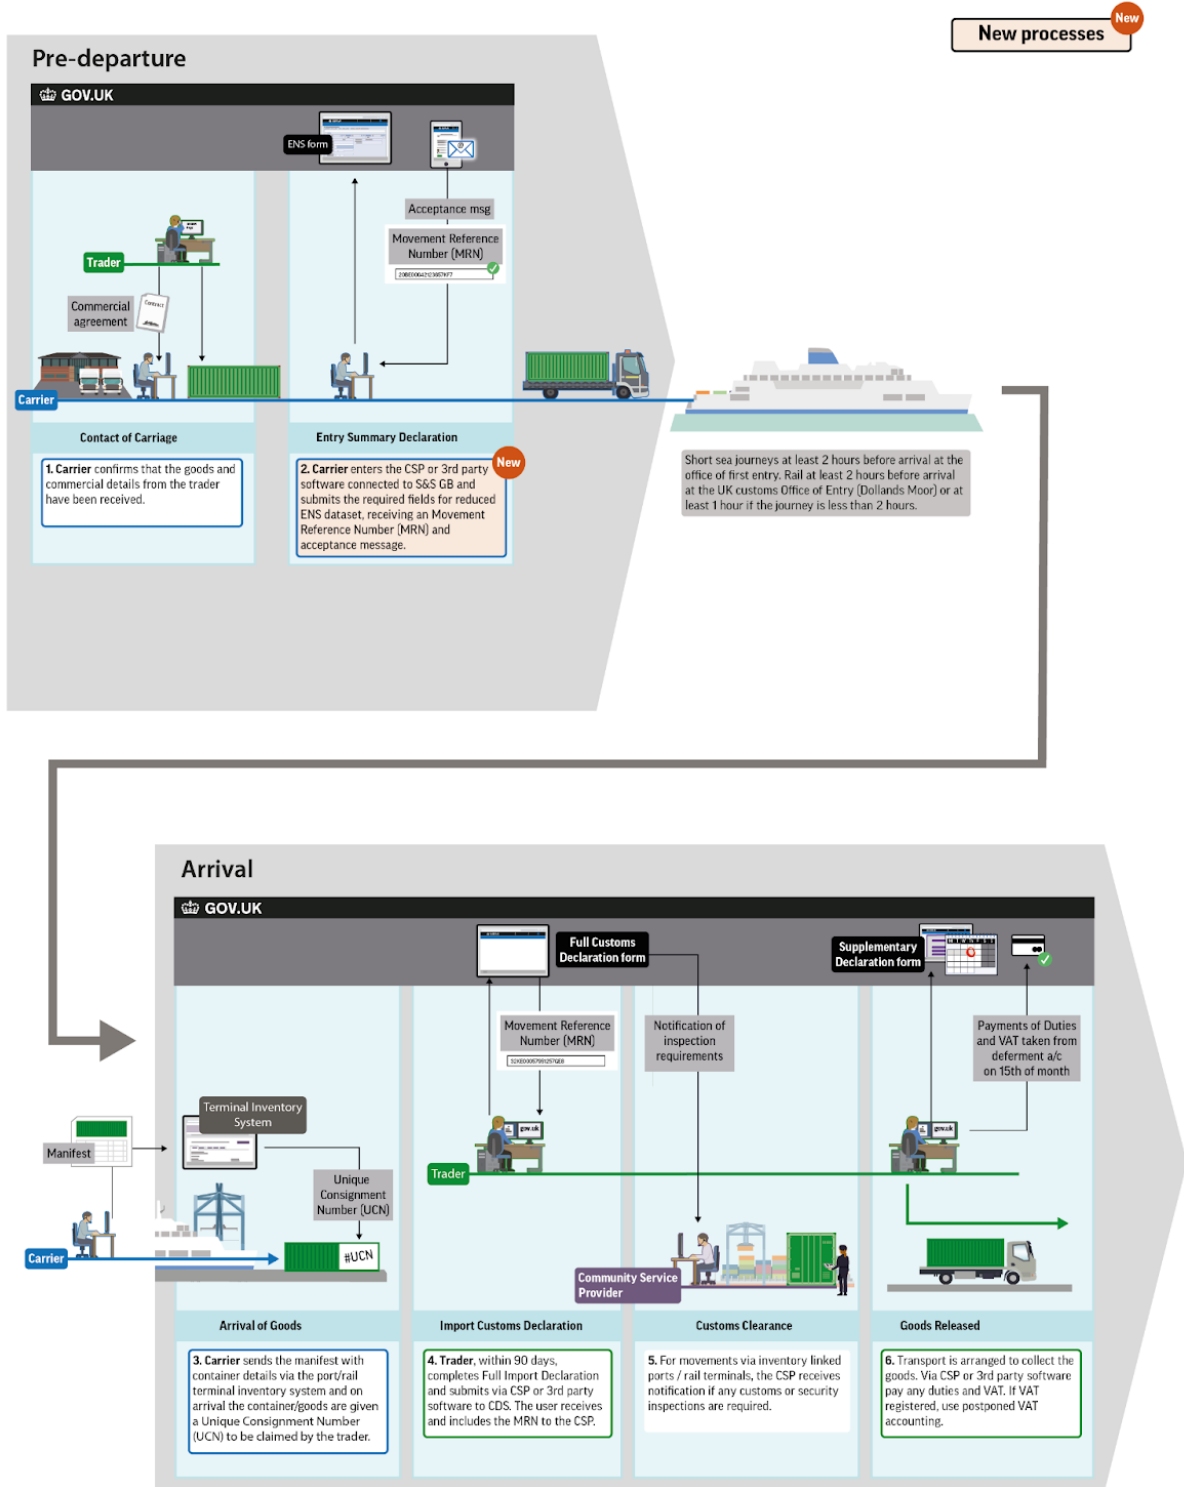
New processes
New

Pre-departure

GOV.UK

ENS form

Acceptance msg

Movement Reference Number (MRN)

Trader

Commercial agreement

Carrier

Contact of Carriage

1. Carrier confirms that the goods and commercial details from the trader have been received.

Entry Summary Declaration

2. Carrier enters the CSP or 3rd party software connected to S&S GB and submits the required fields for reduced ENS dataset, receiving an Movement Reference Number (MRN) and acceptance message.

New

Short sea journeys at least 2 hours before arrival at the office of first entry. Rail at least 2 hours before arrival at the UK customs Office of Entry (Dollands Moor) or at least 1 hour if the journey is less than 2 hours.

Arrival

GOV.UK

Full Customs Declaration form

Supplementary Declaration form

Movement Reference Number (MRN)

Notification of inspection requirements

Payments of Duties and VAT taken from deferment a/c on 15th of month

Terminal Inventory System

Manifest

Unique Consignment Number (UCN)

Trader

Carrier

#UCN

Community Service Provider

Arrival of Goods

3. Carrier sends the manifest with container details via the port/rail terminal inventory system and on arrival the container/goods are given a Unique Consignment Number (UCN) to be claimed by the trader.

Import Customs Declaration

4. Trader, within 90 days, completes Full Import Declaration and submits via CSP or 3rd party software to CDS. The user receives and includes the MRN to the CSP.

Customs Clearance

5. For movements via inventory linked ports / rail terminals, the CSP receives notification if any customs or security inspections are required.

Goods Released

6. Transport is arranged to collect the goods. Via CSP or 3rd party software pay any duties and VAT. If VAT registered, use postponed VAT accounting.